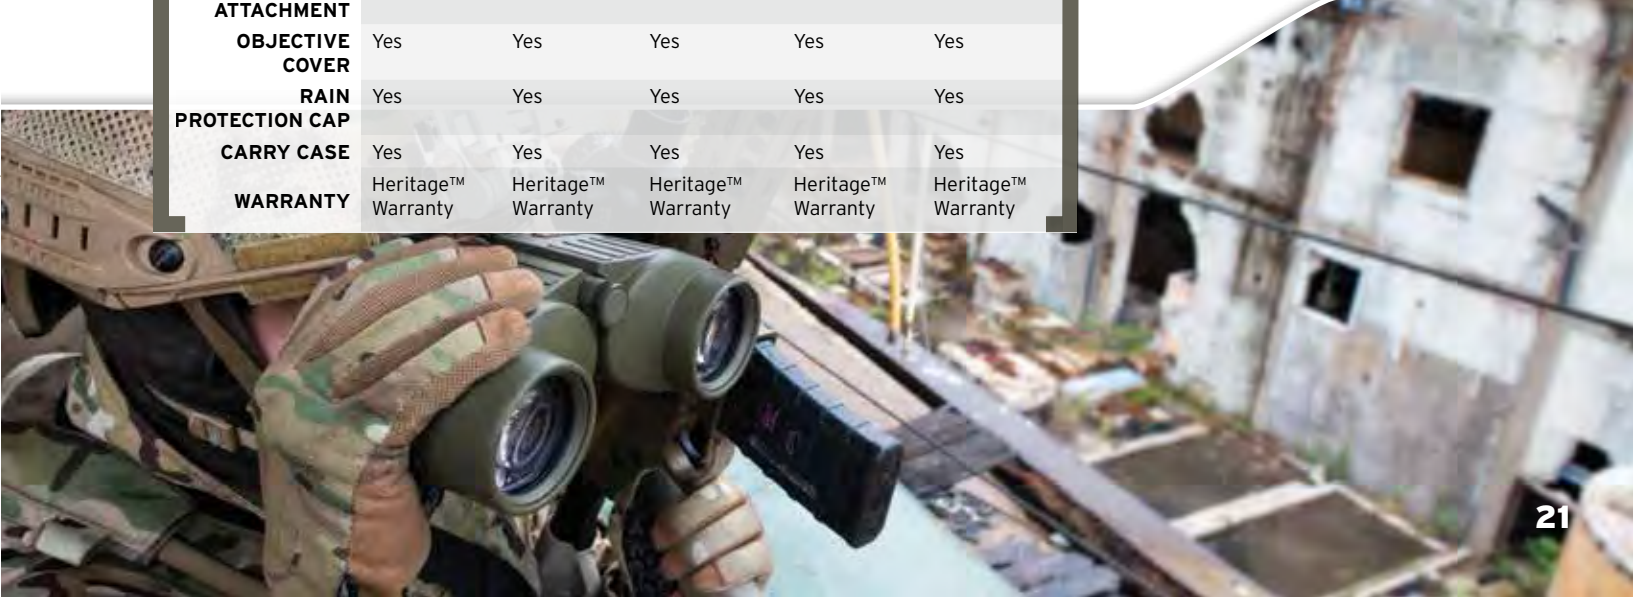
| ATTACHMENT | | | | | |
|---|---|---|---|---|---|
| OBJECTIVE COVER | Yes | Yes | Yes | Yes | Yes |
| RAIN PROTECTION CAP | Yes | Yes | Yes | Yes | Yes |
| CARRY CASE | Yes | Yes | Yes | Yes | Yes |
| WARRANTY | Heritage™ Warranty | Heritage™ Warranty | Heritage™ Warranty | Heritage™ Warranty | Heritage™ Warranty |

21